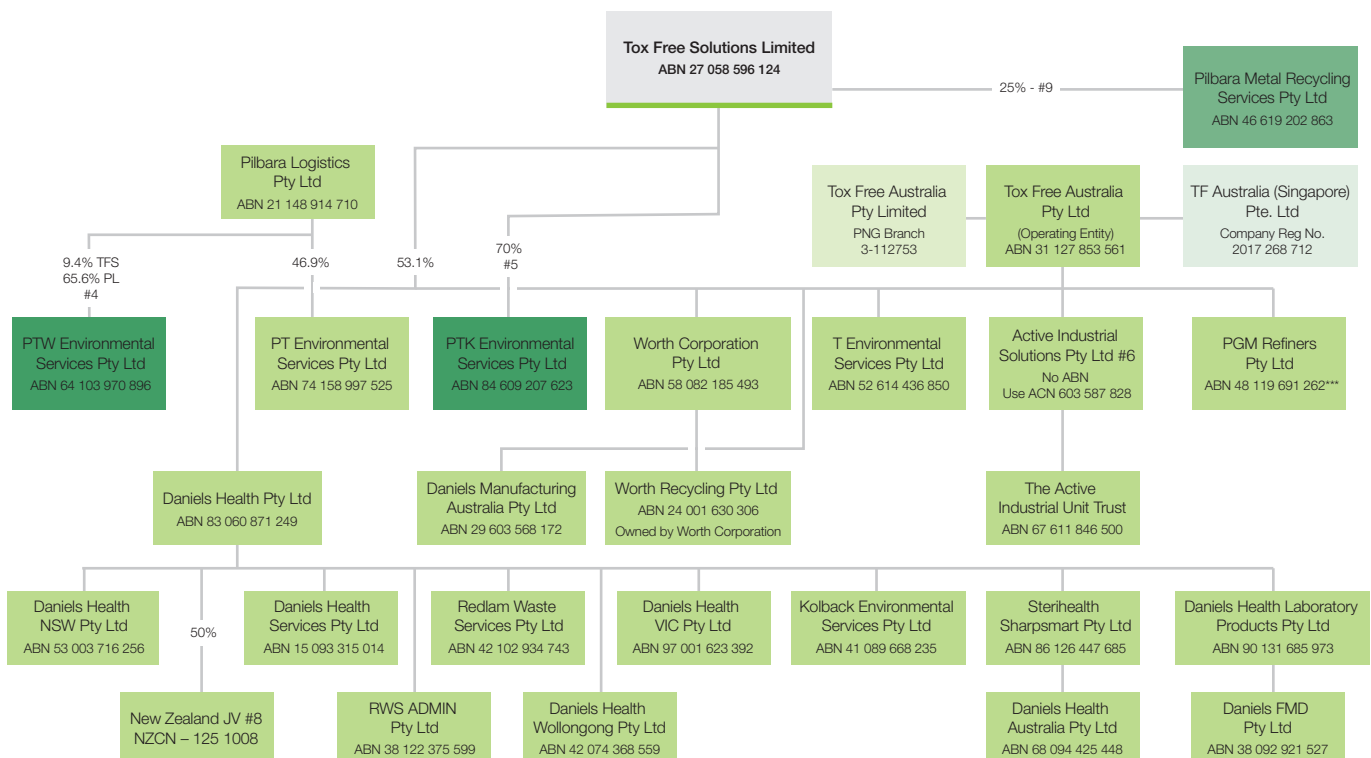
Tox Free Solutions Limited
ABN 27 058 596 124

25% - #9

Pilbara Metal Recycling Services Pty Ltd
ABN 46 619 202 863

Pilbara Logistics Pty Ltd
ABN 21 148 914 710

Tox Free Australia Pty Limited
PNG Branch
3-112753

Tox Free Australia Pty Ltd
(Operating Entity)
ABN 31 127 853 561

TF Australia (Singapore) Pte. Ltd
Company Reg No.
2017 268 712

9.4% TFS
65.6% PL
#4

46.9%

53.1%

70%
#5

PTW Environmental Services Pty Ltd
ABN 64 103 970 896

PT Environmental Services Pty Ltd
ABN 74 158 997 525

PTK Environmental Services Pty Ltd
ABN 84 609 207 623

Worth Corporation Pty Ltd
ABN 58 082 185 493

T Environmental Services Pty Ltd
ABN 52 614 436 850

Active Industrial Solutions Pty Ltd #6
No ABN
Use ACN 603 587 828

PGM Refiners Pty Ltd
ABN 48 119 691 262***

Daniels Health Pty Ltd
ABN 83 060 871 249

Daniels Manufacturing Australia Pty Ltd
ABN 29 603 568 172

Worth Recycling Pty Ltd
ABN 24 001 630 306
Owned by Worth Corporation

The Active Industrial Unit Trust
ABN 67 611 846 500

Daniels Health NSW Pty Ltd
ABN 53 003 716 256

50%

Daniels Health Services Pty Ltd
ABN 15 093 315 014

Redlam Waste Services Pty Ltd
ABN 42 102 934 743

Daniels Health VIC Pty Ltd
ABN 97 001 623 392

Kolback Environmental Services Pty Ltd
ABN 41 089 668 235

Sterihealth Sharpsmart Pty Ltd
ABN 86 126 447 685

Daniels Health Laboratory Products Pty Ltd
ABN 90 131 685 973

New Zealand JV #8
NZCN – 125 1008

RWS ADMIN Pty Ltd
ABN 38 122 375 599

Daniels Health Wollongong Pty Ltd
ABN 42 074 368 559

Daniels Health Australia Pty Ltd
ABN 68 094 425 448

Daniels FMD Pty Ltd
ABN 38 092 921 527